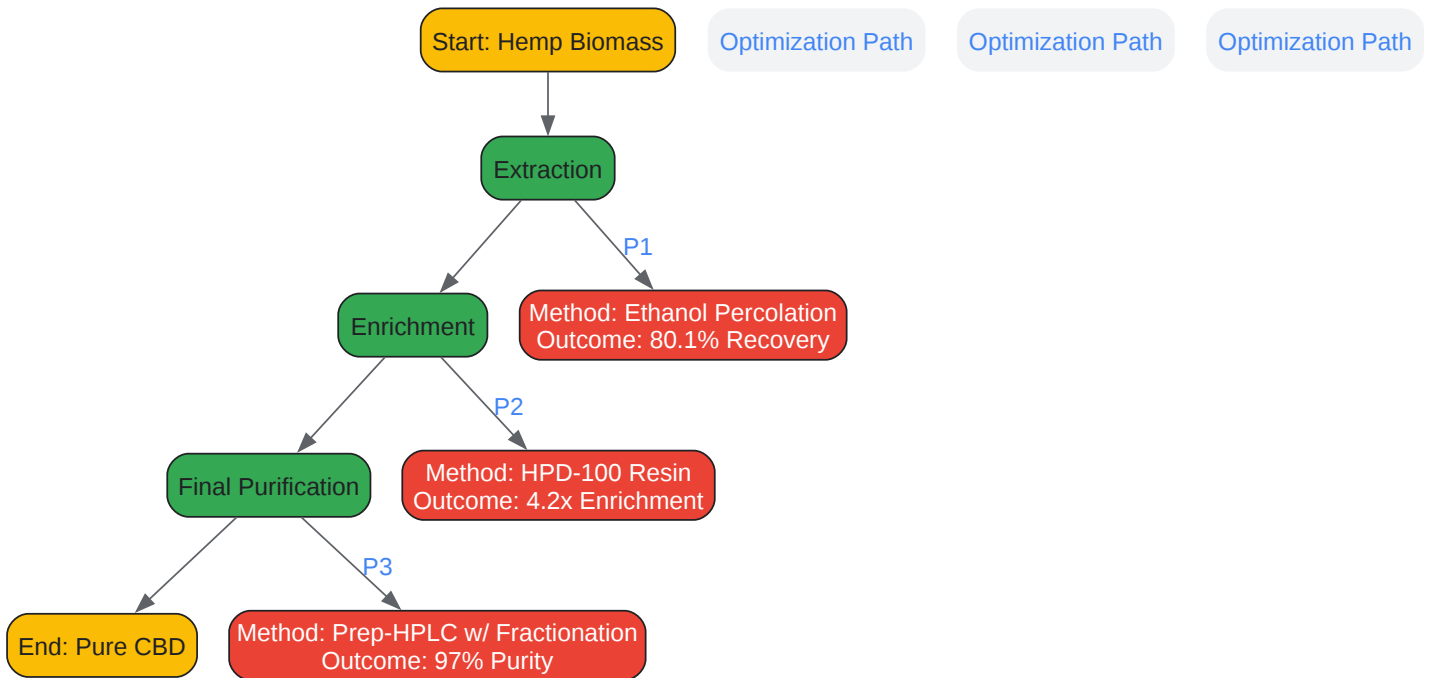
Start: Hemp Biomass

Optimization Path

Optimization Path

Optimization Path

Extraction

P1

Method: Ethanol Percolation
Outcome: 80.1% Recovery

Enrichment

P2

Method: HPD-100 Resin
Outcome: 4.2x Enrichment

Final Purification

P3

Method: Prep-HPLC w/ Fractionation
Outcome: 97% Purity

End: Pure CBD